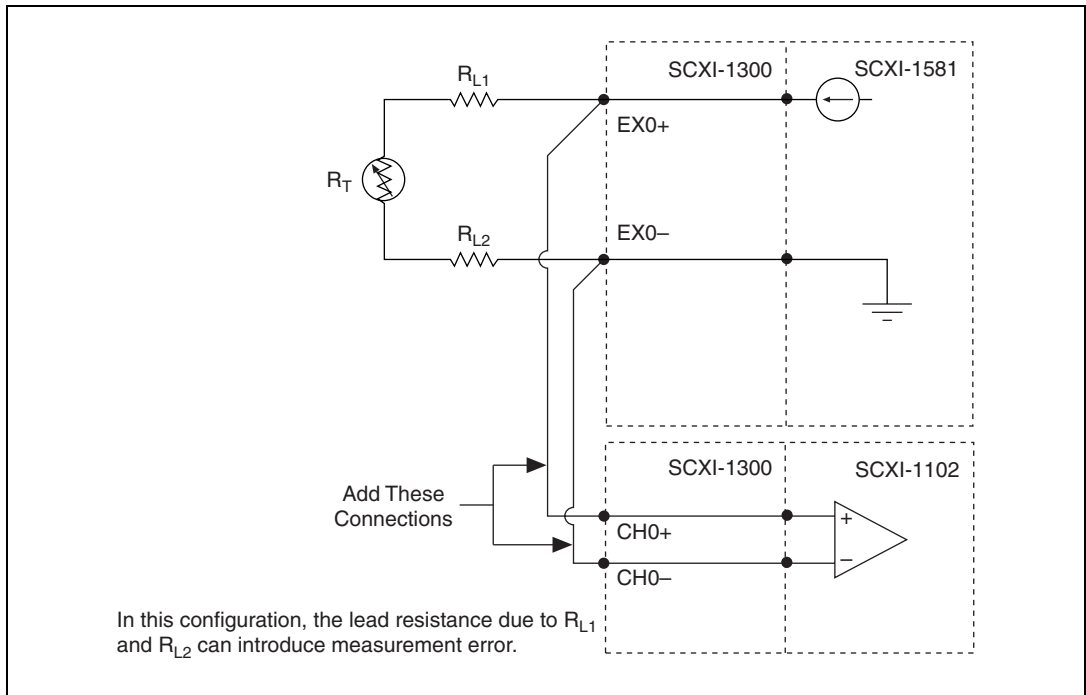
$R_{L1}$

SCXI-1300

SCXI-1581

EX0+

$R_T$

$R_{L2}$

EX0–

SCXI-1300

SCXI-1102

Add These Connections

CH0+

CH0–

+

–

In this configuration, the lead resistance due to $R_{L1}$ and $R_{L2}$ can introduce measurement error.